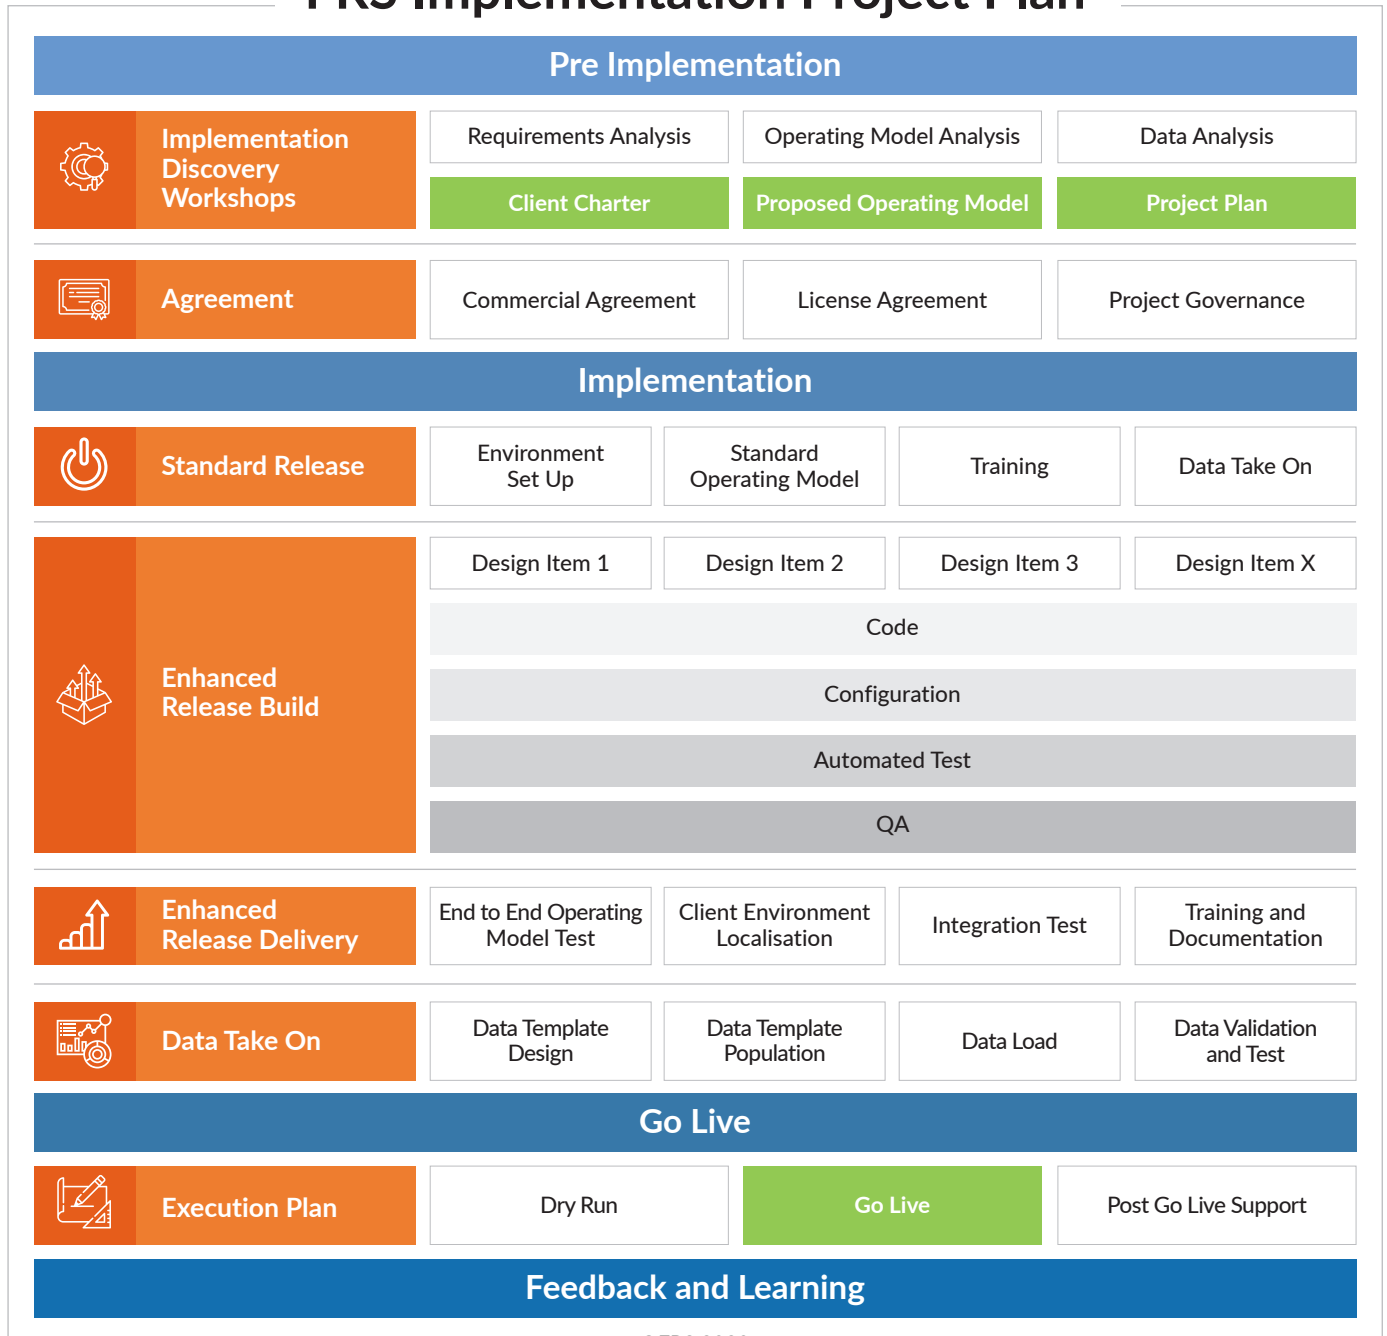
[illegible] Implementation Project Plan

Pre Implementation

Implementation Discovery Workshops

Requirements Analysis | Operating Model Analysis | Data Analysis

Client Charter | Proposed Operating Model | Project Plan

Agreement

Commercial Agreement | License Agreement | Project Governance

Implementation

Standard Release

Environment Set Up | Standard Operating Model | Training | Data Take On

Enhanced Release Build

Design Item 1 | Design Item 2 | Design Item 3 | Design Item X

Code

Configuration

Automated Test

QA

Enhanced Release Delivery

End to End Operating Model Test | Client Environment Localisation | Integration Test | Training and Documentation

Data Take On

Data Template Design | Data Template Population | Data Load | Data Validation and Test

Go Live

Execution Plan

Dry Run | Go Live | Post Go Live Support

Feedback and Learning

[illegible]